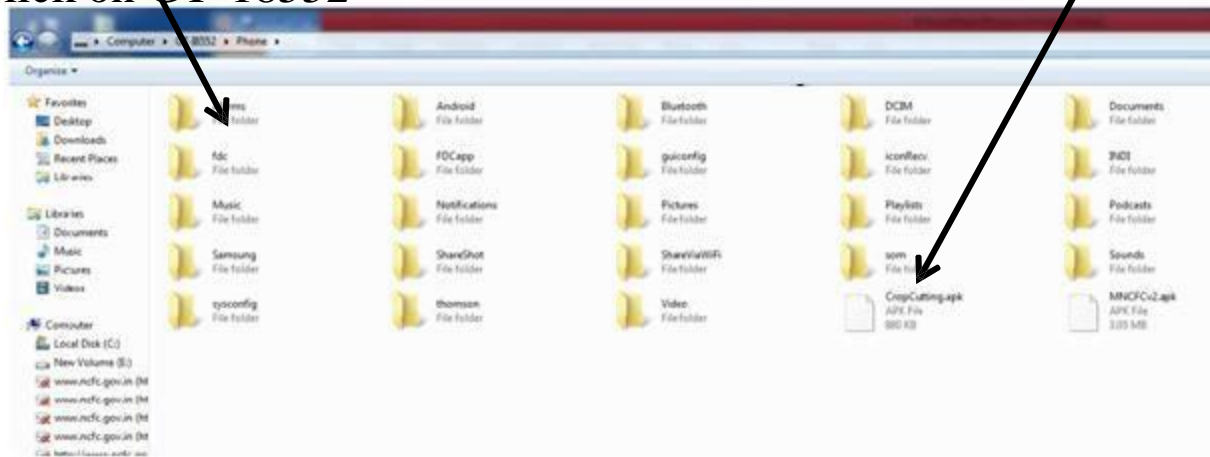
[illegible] GT-I8552

Computer ▸ GT-I8552 ▸ Phone ▸

Organize ▾

Favorites
Desktop
Downloads
Recent Places
Libraries

Libraries
Documents
Music
Pictures
Videos

Computer
Local Disk (C:)
New Volume (E:)
www.ncfc.gov.in (M
www.ncfc.gov.in (M
www.ncfc.gov.in (M
www.ncfc.gov.in (M
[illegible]

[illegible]ms
File folder

Android
File folder

Bluetooth
File folder

DCIM
File folder

Documents
File folder

fdc
File folder

FDCapp
File folder

guiconfig
File folder

iconRecv
File folder

INDI
File folder

Music
File folder

Notifications
File folder

Pictures
File folder

Playlists
File folder

Podcasts
File folder

Samsung
File folder

ShareShot
File folder

ShareViaWiFi
File folder

som
File fo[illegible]

Sounds
File folder

sysconfig
File folder

thomson
File folder

Video
File folder

CropCutting.apk
APK File
880 KB

MNCFCv2.apk
APK File
3.05 MB